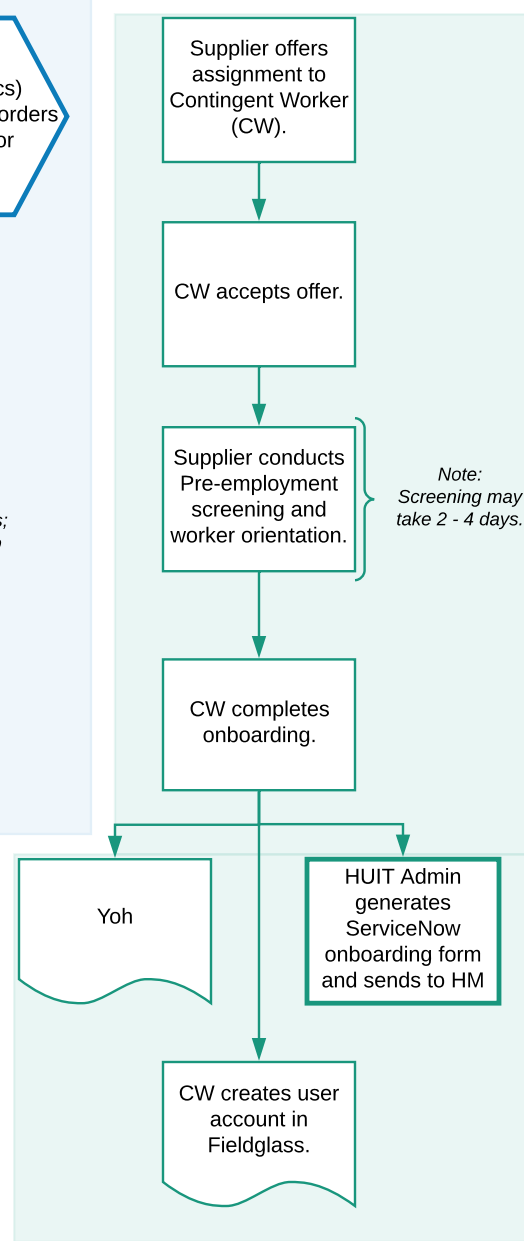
cs)
orders
or

s;

Supplier offers assignment to Contingent Worker (CW).

CW accepts offer.

Supplier conducts Pre-employment screening and worker orientation.

Note: Screening may take 2 - 4 days.

CW completes onboarding.

Yoh

HUIT Admin generates ServiceNow onboarding form and sends to HM

CW creates user account in Fieldglass.